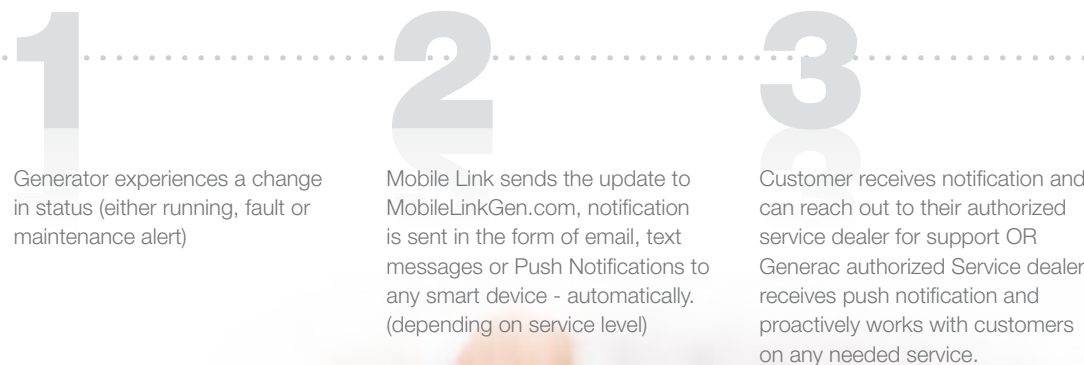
1

Generator experiences a change in status (either running, fault or maintenance alert)

2

Mobile Link sends the update to MobileLinkGen.com, notification is sent in the form of email, text messages or Push Notifications to any smart device - automatically. (depending on service level)

3

Customer receives notification and can reach out to their authorized service dealer for support OR Generac authorized Service dealer receives push notification and proactively works with customers on any needed service.